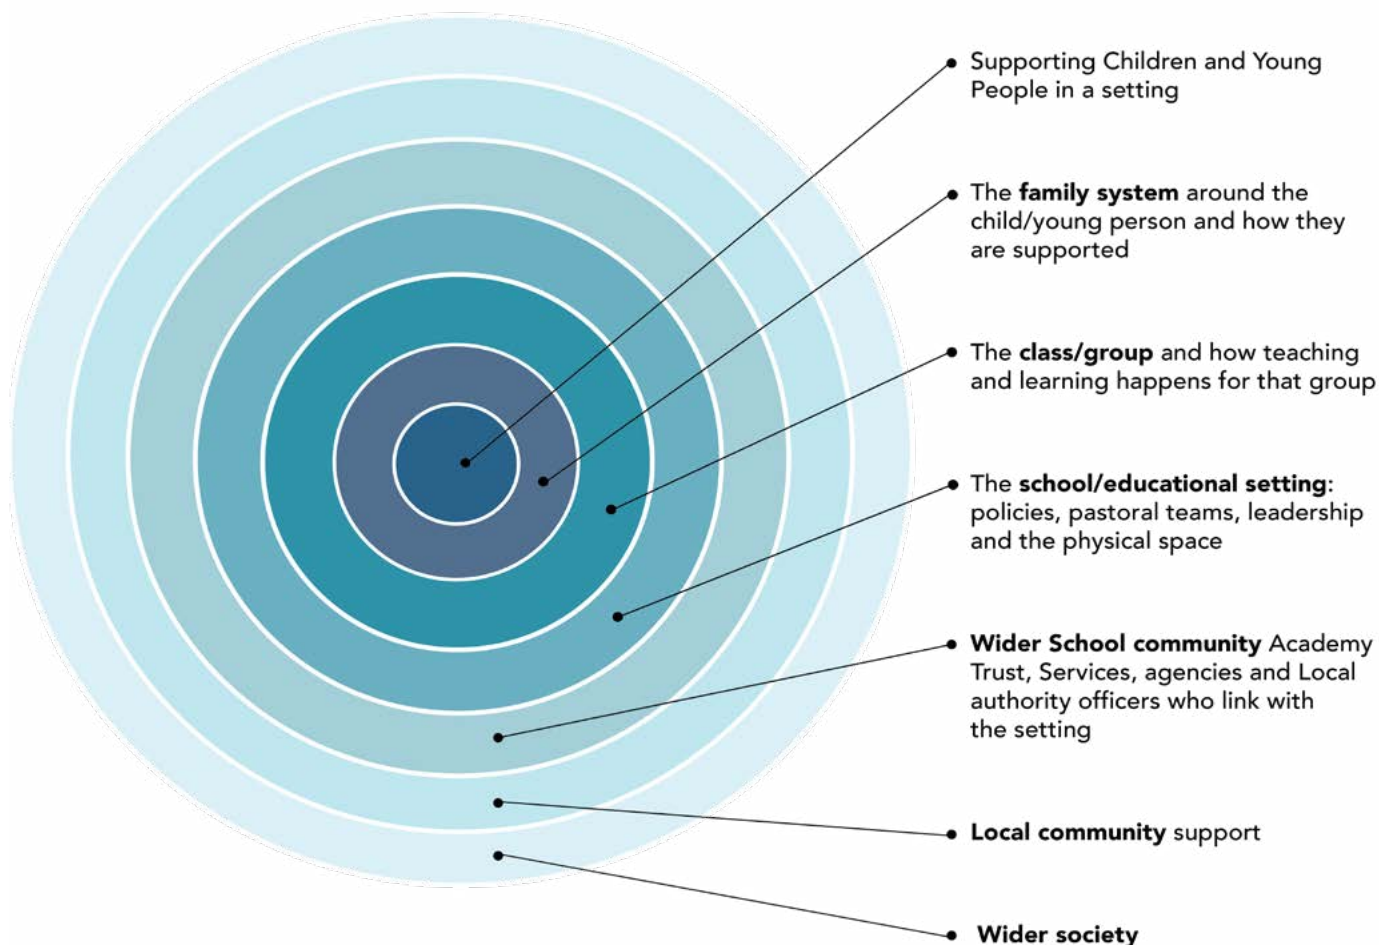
Supporting Children and Young People in a setting

The family system around the child/young person and how they are supported

The class/group and how teaching and learning happens for that group

The school/educational setting: policies, pastoral teams, leadership and the physical space

Wider School community Academy Trust, Services, agencies and Local authority officers who link with the setting

Local community support

Wider society